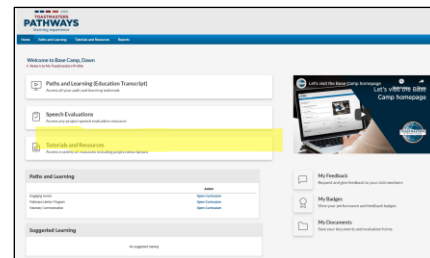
TOASTMASTERS
PATHWAYS
learning experience

Home Paths and Learning Tutorials and Resources Reports

Welcome to Base Camp, Dawn
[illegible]

Paths and Learning (Education Transcript)
Access all your path and learning materials

Speech Evaluations
Access your project speech evaluation resources

Tutorials and Resources
Access a variety of resources including project descriptions

Let's visit the Base Camp homepage
Let's visit the Base Camp homepage

Paths and Learning

Action

Engaging Humor Open Curriculum
Pathways Mentor Program Open Curriculum
Visionary Communication Open Curriculum

My Feedback
Request and give feedback to your club members

My Badges
View your performance and feedback badges

My Documents
Save your documents and evaluation forms

Suggested Learning

No suggested learning